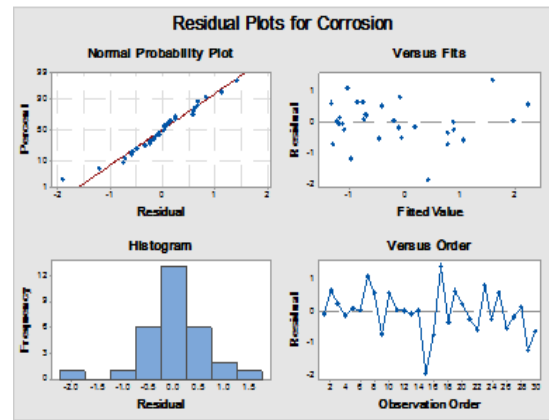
Residual Plots for Corrosion

Normal Probability Plot

99
90
50
10
1

Percent

-2 -1 0 1 2

Residual

Versus Fits

1
0
-1
-2

Residual

-1 0 1 2

Fitted Value

Histogram

12
9
6
3
0

Frequency

-2.0 -1.5 -1.0 -0.5 0.0 0.5 1.0 1.5

Residual

Versus Order

1
0
-1
-2

Residual

2 4 6 8 10 12 14 16 18 20 22 24 26 28 30

Observation Order